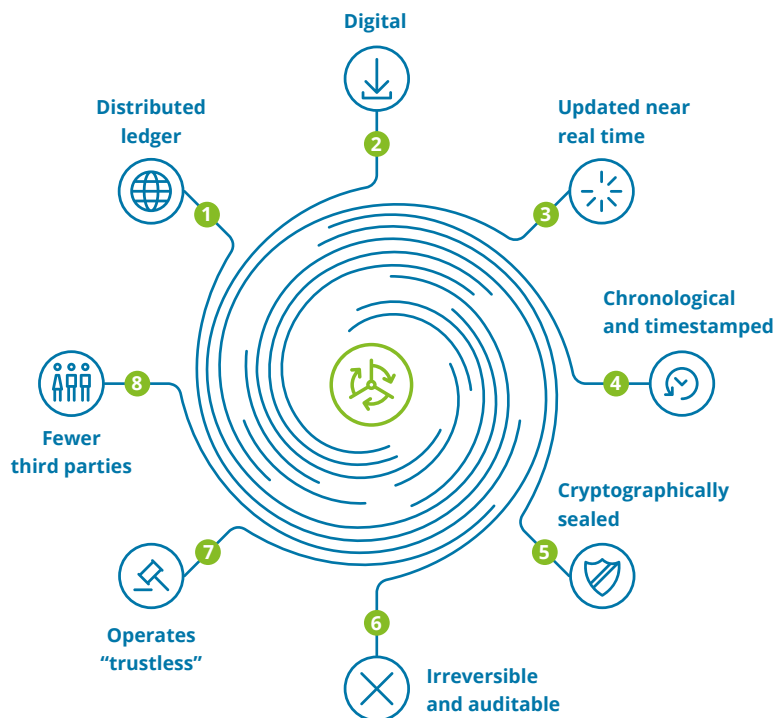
Digital

2

Distributed ledger

1

Updated near real time

3

Chronological and timestamped

4

Cryptographically sealed

5

6

Irreversible and auditable

7

Operates "trustless"

8

Fewer third parties